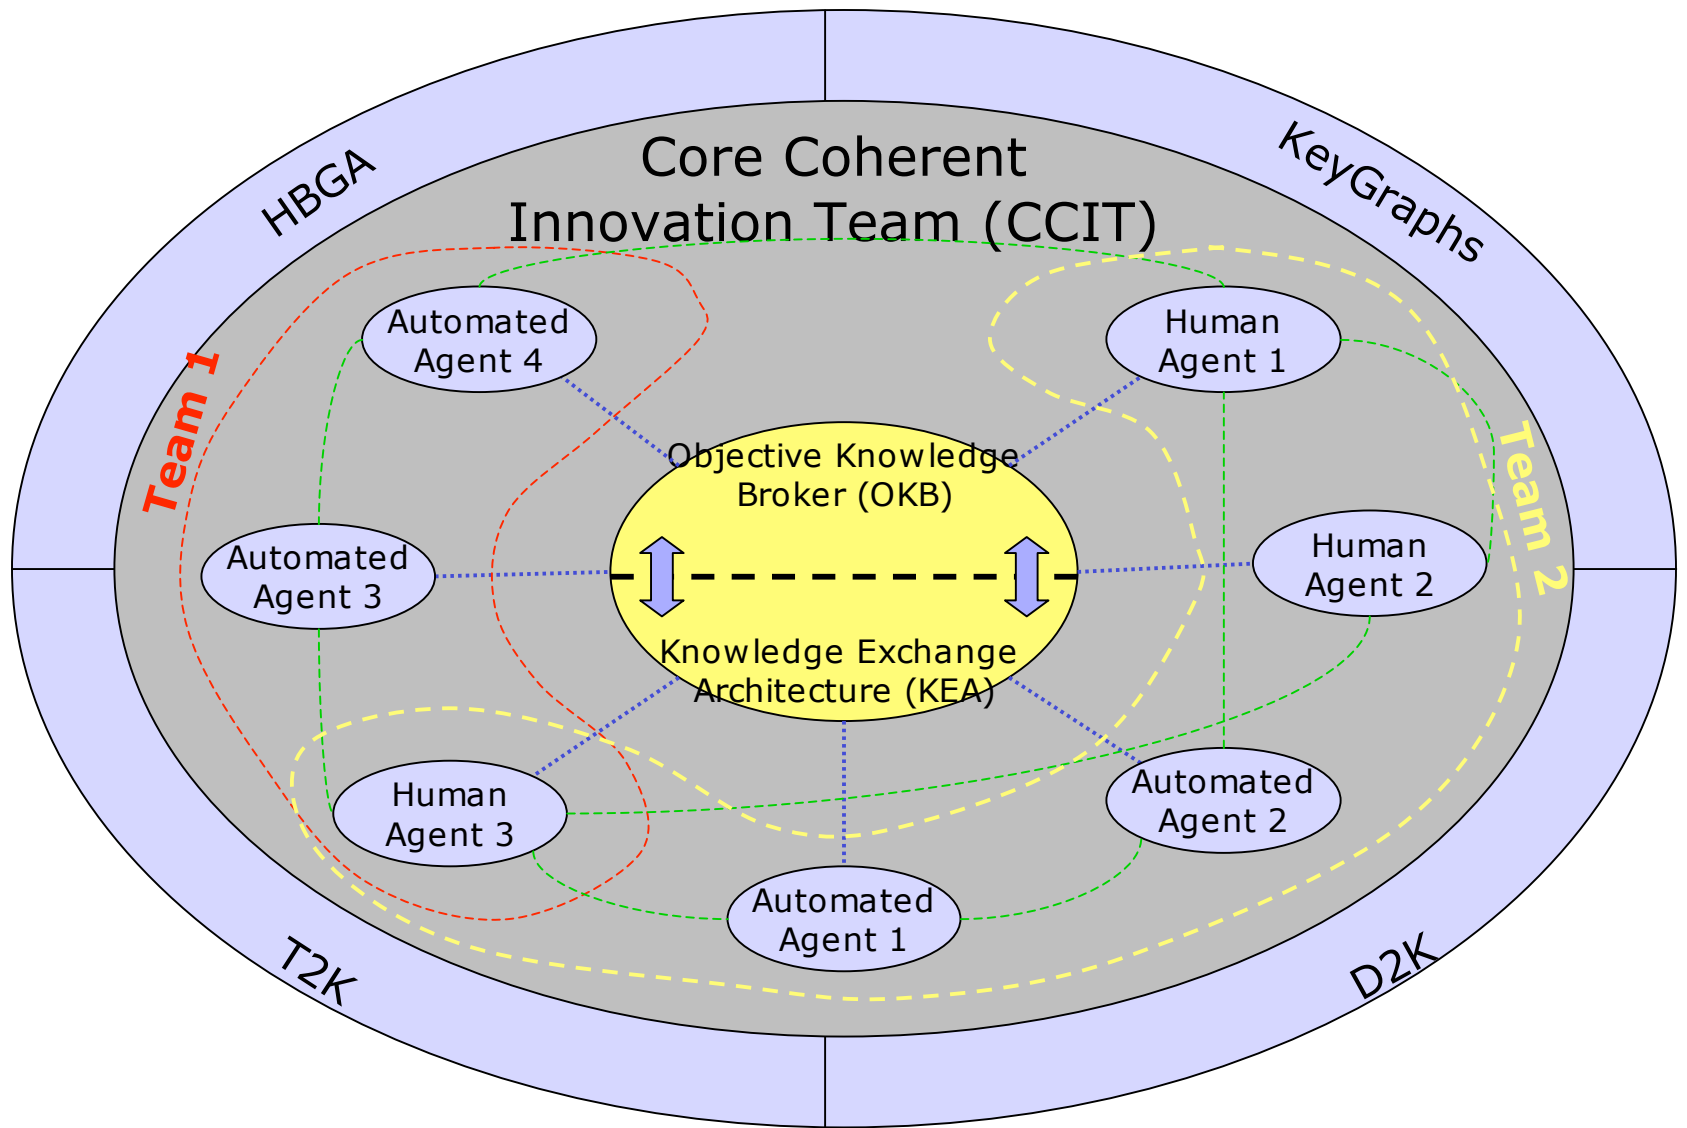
HBGA

KeyGraphs

Core Coherent Innovation Team (CCIT)

Team 1

Team 2

Automated Agent 4

Human Agent 1

Objective Knowledge Broker (OKB)

Automated Agent 3

Human Agent 2

Knowledge Exchange Architecture (KEA)

Human Agent 3

Automated Agent 2

Automated Agent 1

T2K

D2K